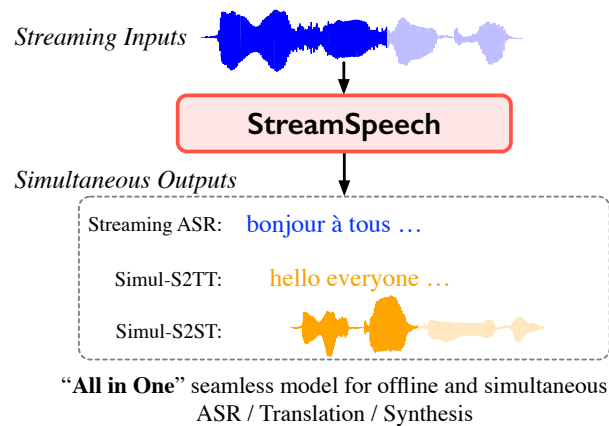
Streaming Inputs

StreamSpeech

Simultaneous Outputs

Streaming ASR: bonjour à tous …

Simul-S2TT: hello everyone …

Simul-S2ST:

“All in One” seamless model for offline and simultaneous ASR / Translation / Synthesis